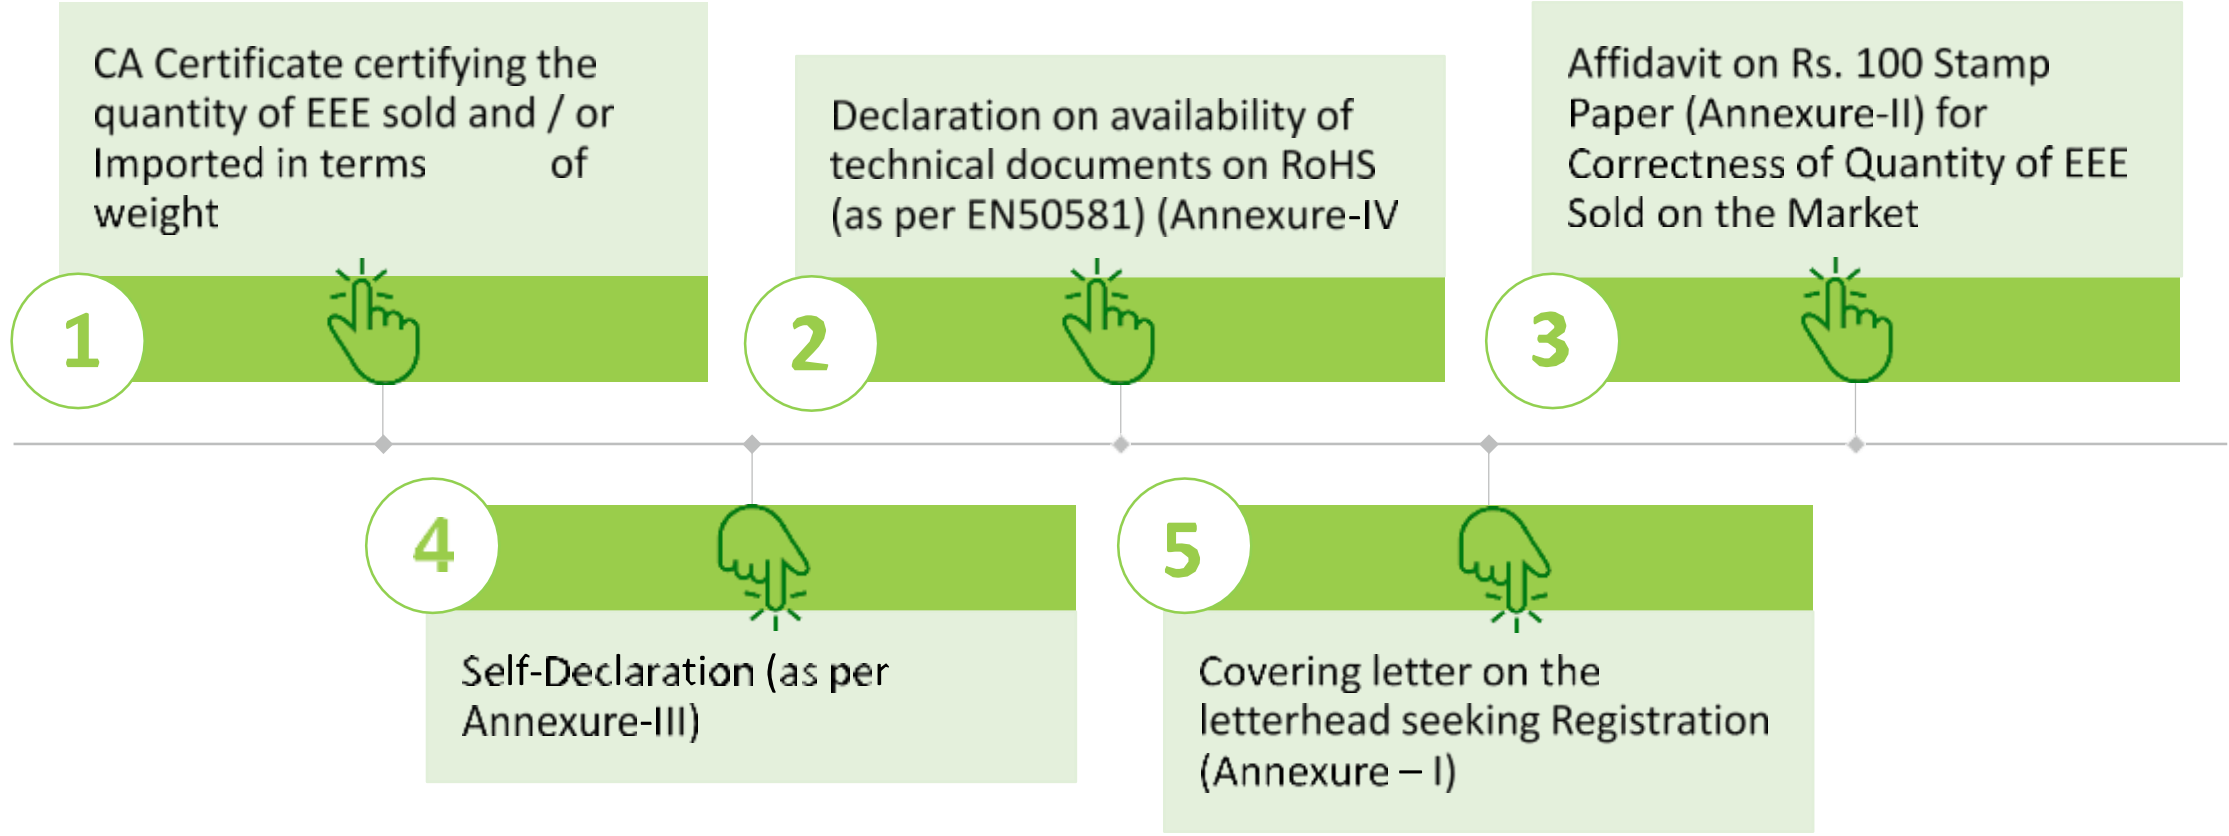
CA Certificate certifying the quantity of EEE sold and / or Imported in terms of weight

1

Declaration on availability of technical documents on RoHS (as per EN50581) (Annexure-IV

2

Affidavit on Rs. 100 Stamp Paper (Annexure-II) for Correctness of Quantity of EEE Sold on the Market

3

4

Self-Declaration (as per Annexure-III)

5

Covering letter on the letterhead seeking Registration (Annexure – I)